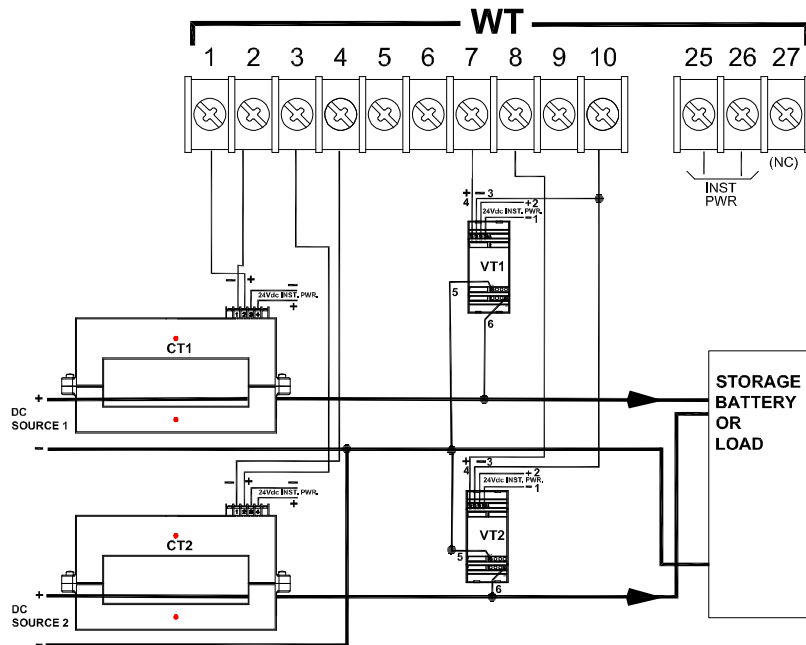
WT

1 2 3 4 5 6 7 8 9 10 25 26 27

INST PWR

(NC)

+ 3
4 − + 2
24Vdc INST. PWR.
− 1

VT1

5

6

− +
24Vdc INST. PWR.
− +

CT1

+
DC SOURCE 1
−

STORAGE BATTERY OR LOAD

+ 3
4 − + 2
24Vdc INST. PWR.
− 1

− +
24Vdc INST. PWR.
− +

VT2

5

6

CT2

+
DC SOURCE 2
−